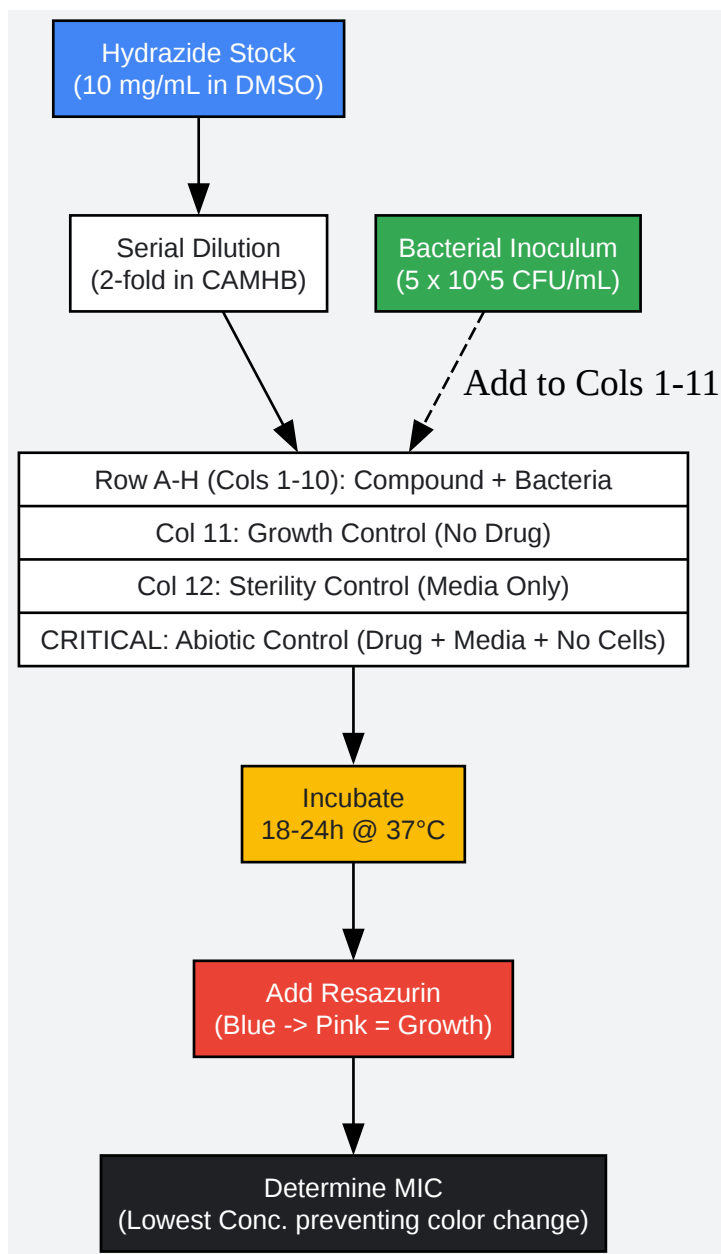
Hydrazide Stock
(10 mg/mL in DMSO)

Serial Dilution
(2-fold in CAMHB)

Bacterial Inoculum
(5 x 10^5 CFU/mL)

Add to Cols 1-11

Row A-H (Cols 1-10): Compound + Bacteria

Col 11: Growth Control (No Drug)

Col 12: Sterility Control (Media Only)

CRITICAL: Abiotic Control (Drug + Media + No Cells)

Incubate
18-24h @ 37°C

Add Resazurin
(Blue -> Pink = Growth)

Determine MIC
(Lowest Conc. preventing color change)